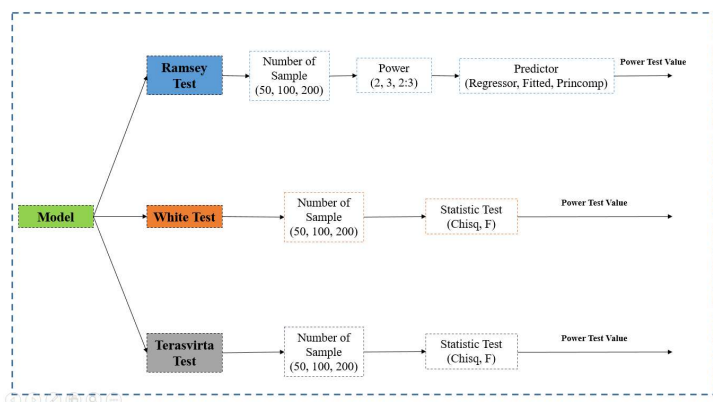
Model

Ramsey Test

Number of Sample (50, 100, 200)

Power (2, 3, 2:3)

Predictor (Regressor, Fitted, Princomp)

Power Test Value

White Test

Number of Sample (50, 100, 200)

Statistic Test (Chisq, F)

Power Test Value

Terasvirta Test

Number of Sample (50, 100, 200)

Statistic Test (Chisq, F)

Power Test Value